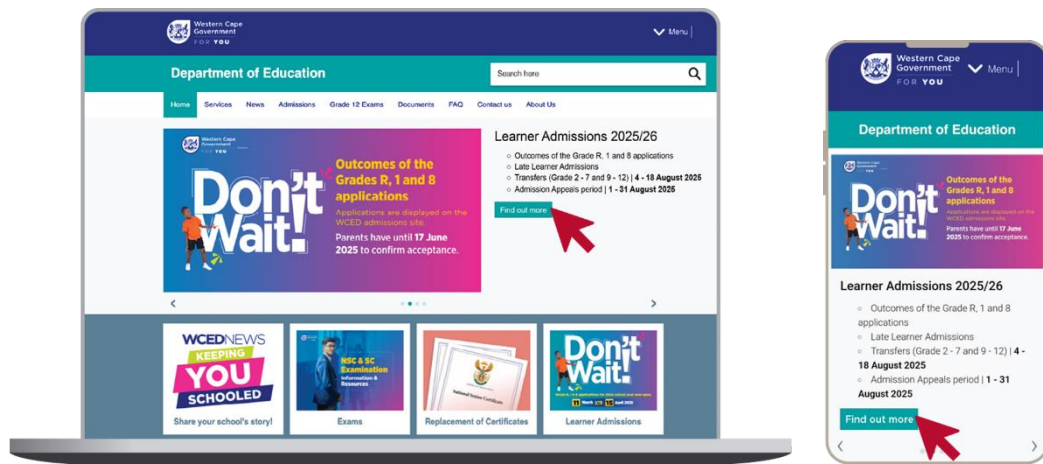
Western Cape Government FOR YOU

Menu

Department of Education

Search here

Home Services News Admissions Grade 12 Exams Documents FAQ Contact us About Us

Western Cape Government FOR YOU

Don't Wait!

Outcomes of the Grades R, 1 and 8 applications

Applications are displayed on the WCED admissions site.

Parents have until 17 June 2025 to confirm acceptance.

Learner Admissions 2025/26

Outcomes of the Grade R, 1 and 8 applications
Late Learner Admissions
Transfers (Grade 2 - 7 and 9 - 12) | 4 - 18 August 2025
Admission Appeals period | 1 - 31 August 2025

Find out more

WCEDNEWS KEEPING YOU SCHOOLED

Share your school's story!

NSC & SC Examination Information & Resources

Exams

National Senior Certificate

Replacement of Certificates

Don't Wait!

Learner Admissions

Western Cape Government FOR YOU

Menu

Department of Education

Don't Wait!

Outcomes of the Grades R, 1 and 8 applications

Applications are displayed on the WCED admissions site.

Parents have until 17 June 2025 to confirm acceptance.

Learner Admissions 2025/26

Outcomes of the Grade R, 1 and 8 applications
Late Learner Admissions
Transfers (Grade 2 - 7 and 9 - 12) | 4 - 18 August 2025
Admission Appeals period | 1 - 31 August 2025

Find out more